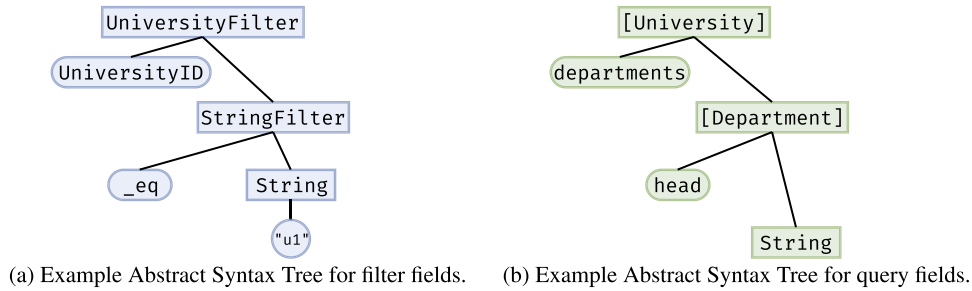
UniversityFilter

UniversityID

StringFilter

_eq

String

"u1"

(a) Example Abstract Syntax Tree for filter fields.

[University]

departments

[Department]

head

String

(b) Example Abstract Syntax Tree for query fields.